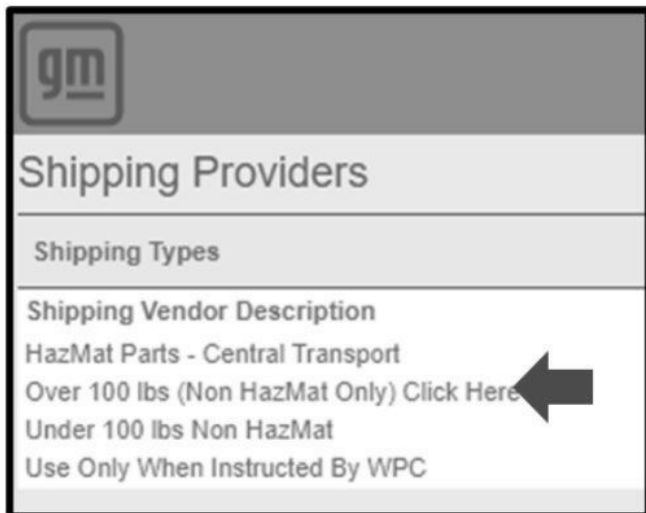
gm

Shipping Providers

Shipping Types

Shipping Vendor Description

HazMat Parts - Central Transport

Over 100 lbs (Non HazMat Only) Click Here

Under 100 lbs Non HazMat

Use Only When Instructed By WPC